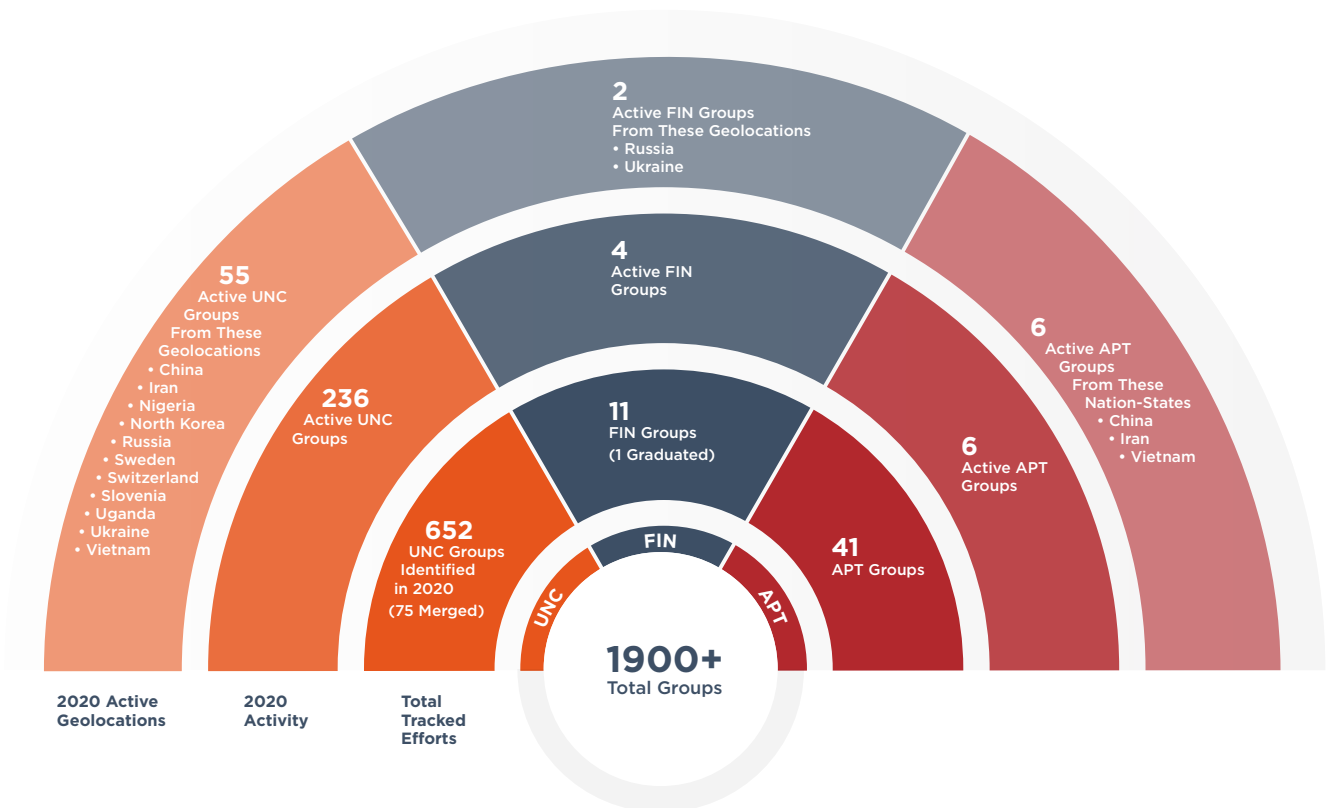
2
Active FIN Groups
From These Geolocations
• Russia
• Ukraine

55
Active UNC Groups From These Geolocations
• China
• Iran
• Nigeria
• North Korea
• Russia
• Sweden
• Switzerland
• Slovenia
• Uganda
• Ukraine
• Vietnam

4
Active FIN Groups

236
Active UNC Groups

6
Active APT Groups From These Nation-States
• China
• Iran
• Vietnam

6
Active APT Groups

11
FIN Groups
(1 Graduated)

652
UNC Groups Identified in 2020
(75 Merged)

41
APT Groups

FIN

UNC

APT

1900+
Total Groups

2020 Active Geolocations

2020 Activity

Total Tracked Efforts